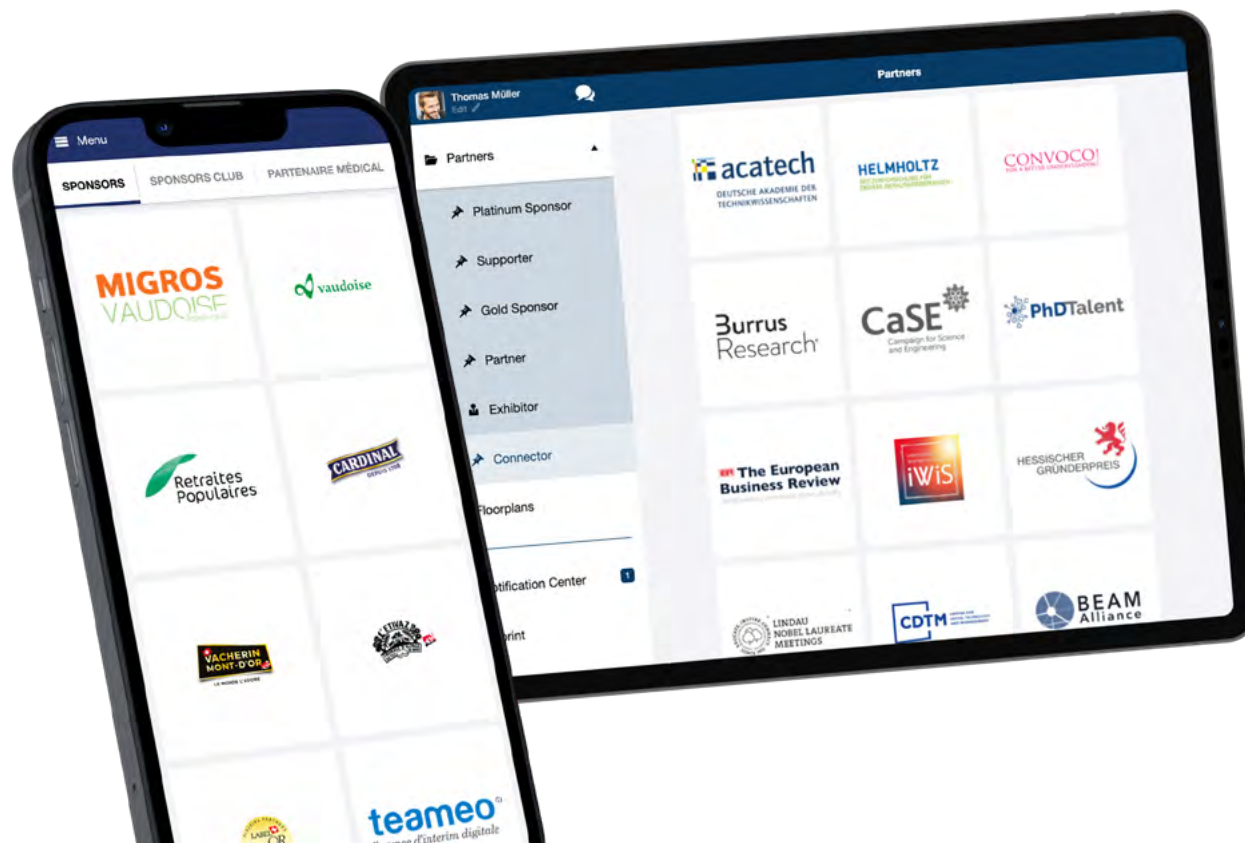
Menu

SPONSORS
SPONSORS CLUB
PARTENAIRE MÉDICAL

MIGROS VAUDOISE

vaudoise

Retraites Populaires

CARDINAL

VACHERIN MONT-D'OR

teameo
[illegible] d'interim digitale

Thomas Müller
Edit

Partners

Partners
Platinum Sponsor
Supporter
Gold Sponsor
Partner
Exhibitor
Connector
Floorplans
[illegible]tification Center 1
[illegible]rint

acatech
DEUTSCHE AKADEMIE DER TECHNIKWISSENSCHAFTEN

HELMHOLTZ

CONVOCO!

Burrus Research

CaSE
Campaign for Science and Engineering

PhDTalent

The European Business Review

iWiS

HESSISCHER GRÜNDERPREIS

LINDAU NOBEL LAUREATE MEETINGS

CDTM

BEAM Alliance